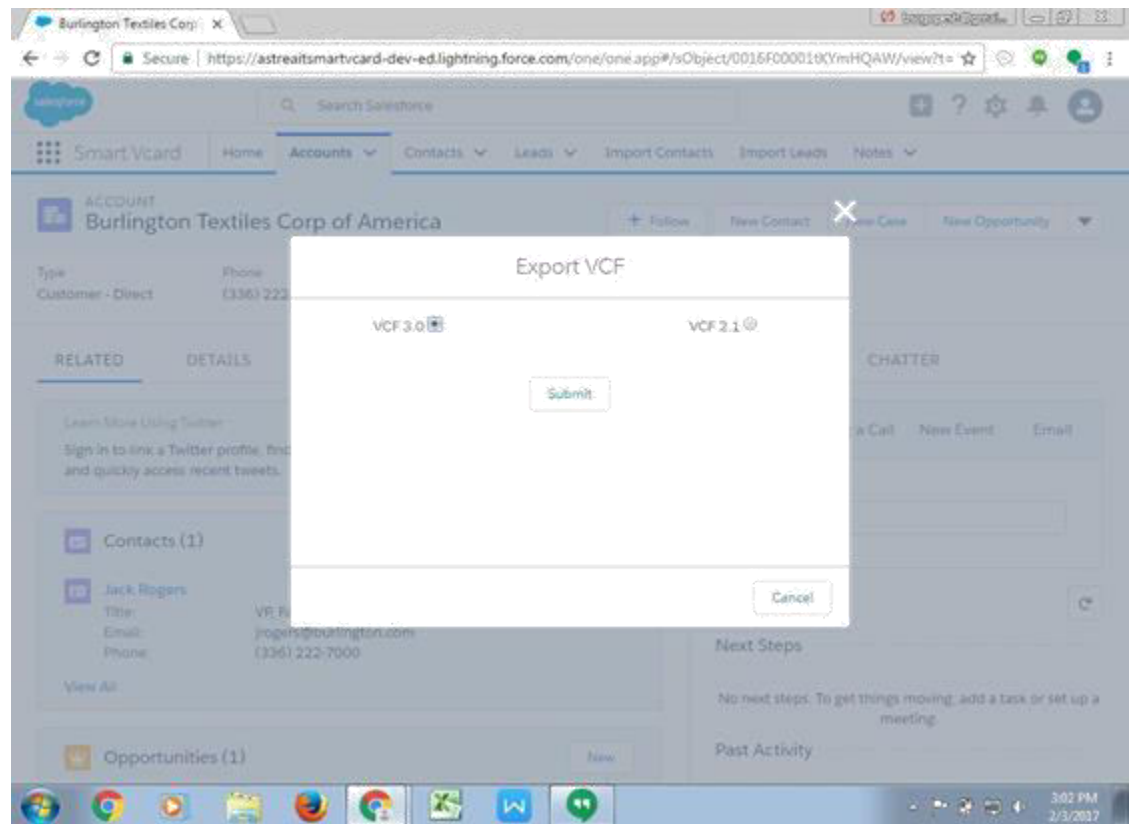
Burlington Textiles Corp

Secure | https://astreaitsmartvcard-dev-ed.lightning.force.com/one/one.app#/sObject/0016F00001tKYmHQAW/view?t=

salesforce

Search Salesforce

Smart Vcard Home Accounts Contacts Leads Import Contacts Import Leads Notes

ACCOUNT
Burlington Textiles Corp of America

+ Follow New Contact New Case New Opportunity

Type
Customer - Direct

Phone
(336) 222

RELATED DETAILS CHATTER

Learn More Using Twitter
Sign in to link a Twitter profile, find and quickly access recent tweets.

a Call New Event Email

Contacts (1)

Jack Rogers
Title: VP, F
Email: jrogers@burlington.com
Phone: (336) 222-7000

View All

Opportunities (1)

New

Next Steps

No next steps. To get things moving, add a task or set up a meeting.

Past Activity

Export VCF

VCF 3.0

VCF 2.1

Submit

Cancel

3:02 PM
2/3/2017